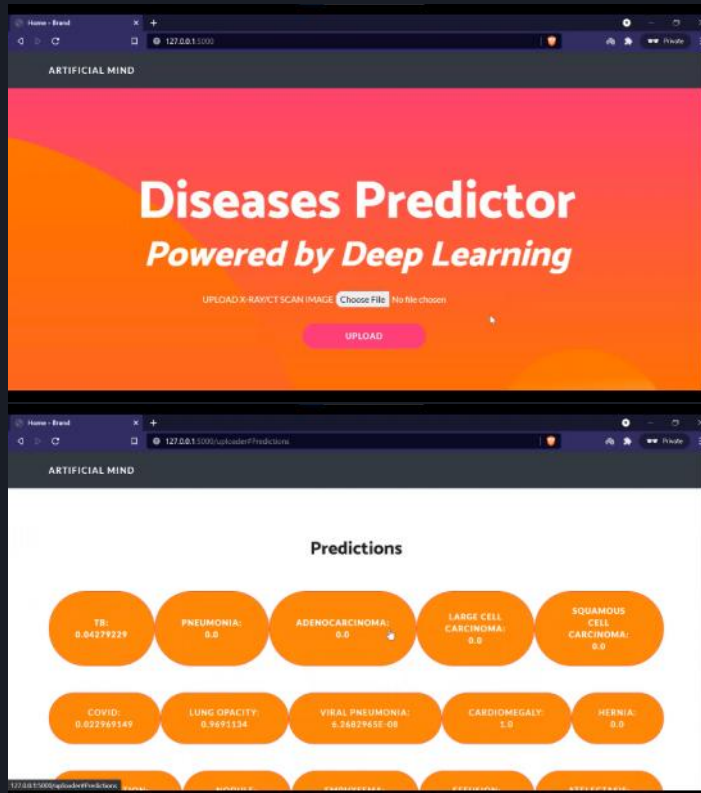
Home - Brand
127.0.0.1:5000
Private

ARTIFICIAL MIND

Diseases Predictor
Powered by Deep Learning

UPLOAD X-RAY/CT SCAN IMAGE Choose File No file chosen

UPLOAD

Home - Brand
127.0.0.1:5000/uploader#Predictions
Private

ARTIFICIAL MIND

Predictions

TB: 0.04279229

PNEUMONIA: 0.0

ADENOCARCINOMA: 0.0

LARGE CELL CARCINOMA: 0.0

SQUAMOUS CELL CARCINOMA: 0.0

COVID: 0.022969149

LUNG OPACITY: 0.9691134

VIRAL PNEUMONIA: 6.2682965E-08

CARDIOMEGALY: 1.0

HERNIA: 0.0

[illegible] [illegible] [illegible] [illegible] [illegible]

127.0.0.1:5000/uploader#Predictions